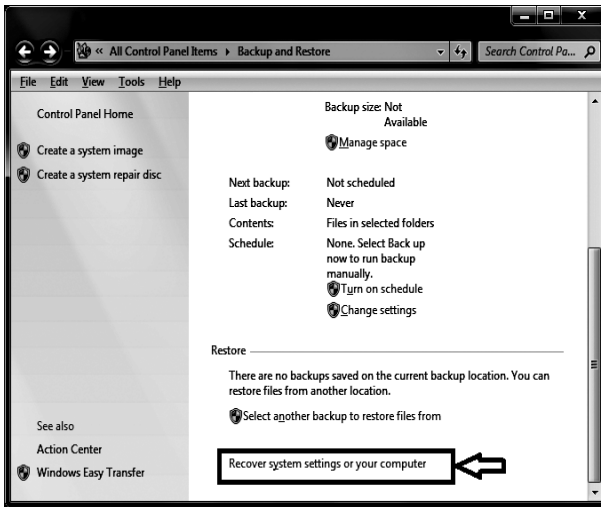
« All Control Panel Items ▸ Backup and Restore

Search Control Pa...

File Edit View Tools Help

Control Panel Home

Create a system image

Create a system repair disc

Backup size: Not Available

Manage space

| | |
|---|---|
| Next backup: | Not scheduled |
| Last backup: | Never |
| Contents: | Files in selected folders |
| Schedule: | None. Select Back up now to run backup manually. |

Turn on schedule

Change settings

Restore

There are no backups saved on the current backup location. You can restore files from another location.

Select another backup to restore files from

See also

Action Center

Windows Easy Transfer

Recover system settings or your computer